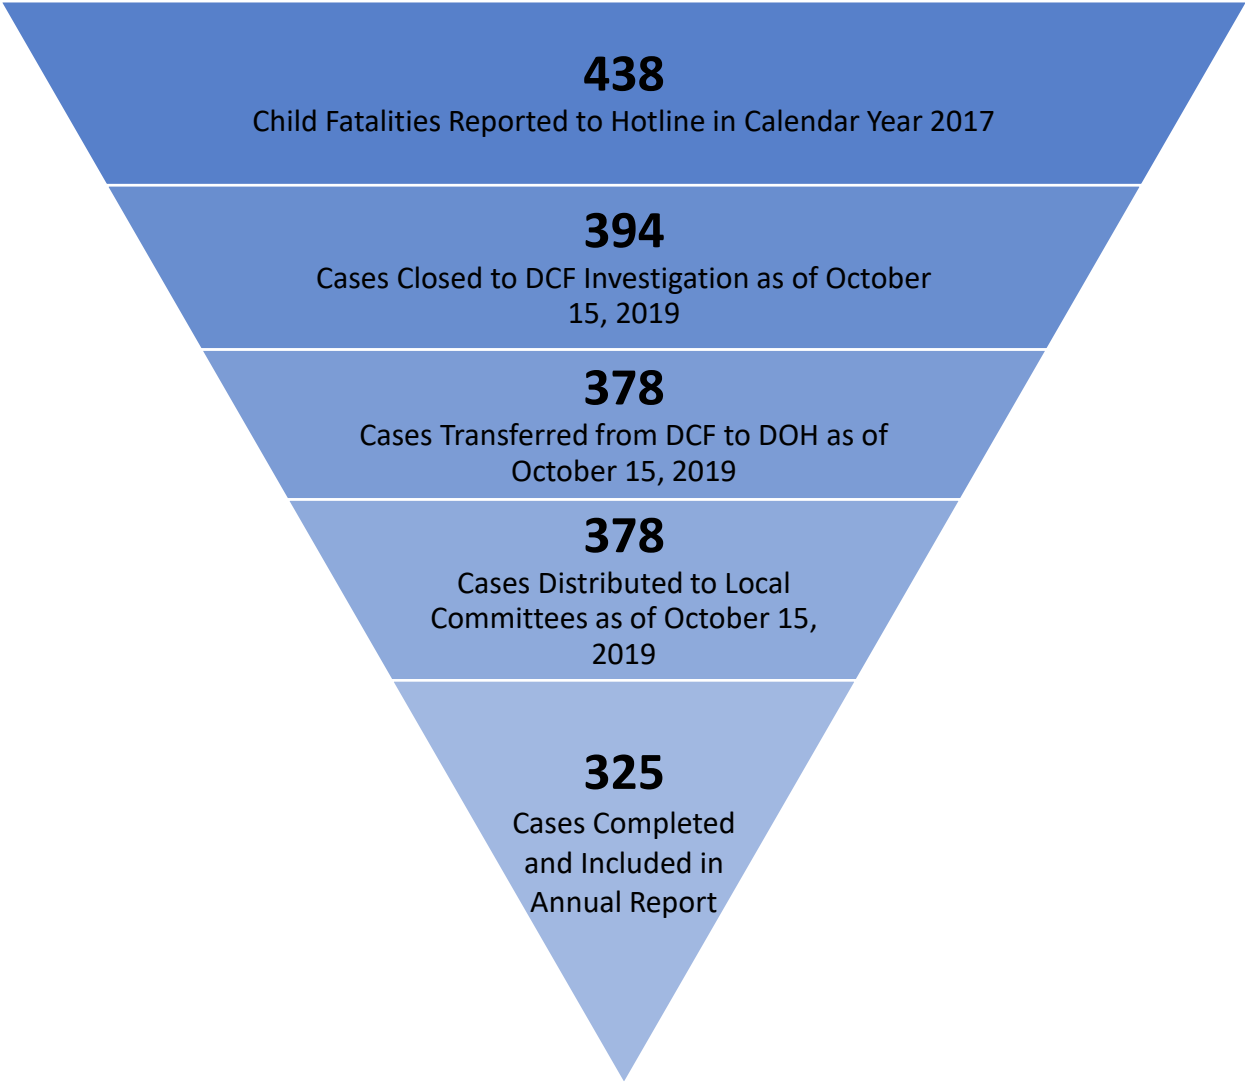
438
Child Fatalities Reported to Hotline in Calendar Year 2017

394
Cases Closed to DCF Investigation as of October 15, 2019

378
Cases Transferred from DCF to DOH as of October 15, 2019

378
Cases Distributed to Local Committees as of October 15, 2019

325
Cases Completed and Included in Annual Report